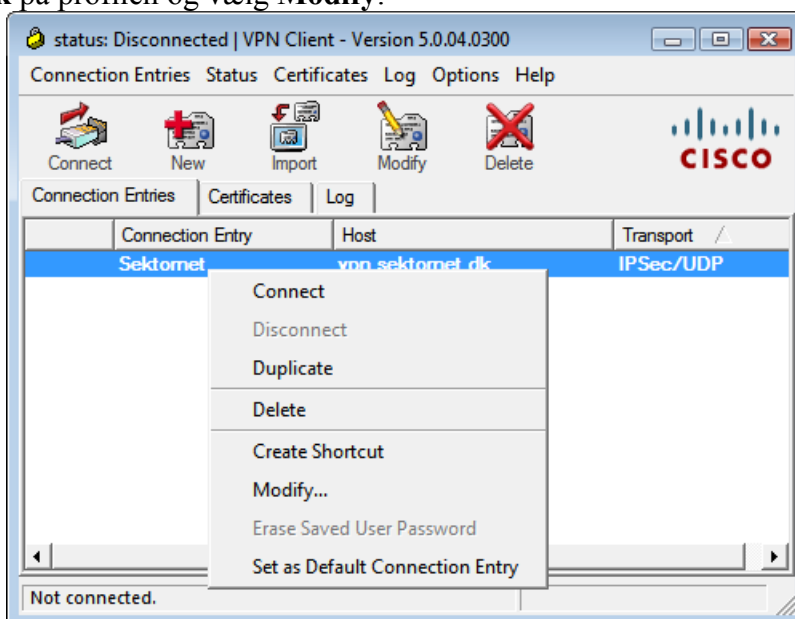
k på profilen og vælg Modify.

status: Disconnected | VPN Client - Version 5.0.04.0300

Connection Entries Status Certificates Log Options Help

Connect New Import Modify Delete

CISCO

Connection Entries | Certificates | Log

| | Connection Entry | Host | Transport |
|---|---|---|---|
| | Sektornet | vpn.sektornet.dk | IPSec/UDP |

Connect
Disconnect
Duplicate
Delete
Create Shortcut
Modify...
Erase Saved User Password
Set as Default Connection Entry

Not connected.